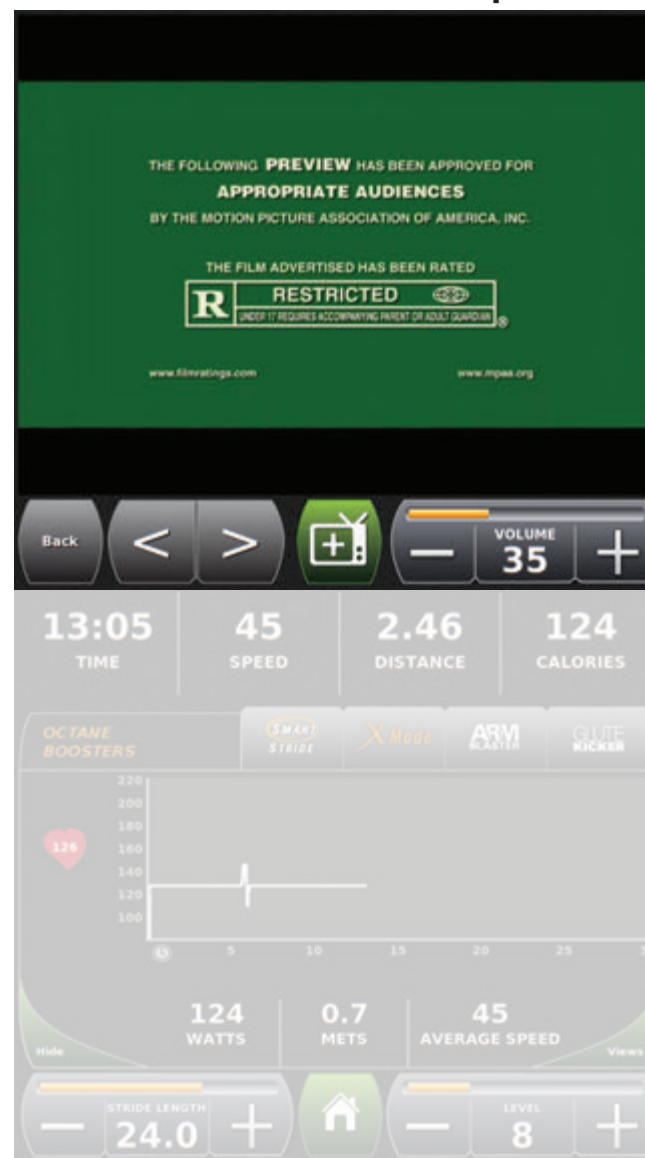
THE FOLLOWING PREVIEW HAS BEEN APPROVED FOR
APPROPRIATE AUDIENCES
BY THE MOTION PICTURE ASSOCIATION OF AMERICA, INC.

THE FILM ADVERTISED HAS BEEN RATED
R RESTRICTED
UNDER 17 REQUIRES ACCOMPANYING PARENT OR ADULT GUARDIAN

www.filmratings.com www.mpaa.org

Back < > VOLUME 35 − +

13:05 TIME
45 SPEED
2.46 DISTANCE
124 CALORIES

OCTANE BOOSTERS
SMART STRIDE
X Mode
ARM BLASTER
GLUTE KICKER

220
200
180
160
140
120
100
126
5 10 15 20 25

124 WATTS
0.7 METS
45 AVERAGE SPEED
Hide
Views

STRIDE LENGTH 24.0 − +
LEVEL 8 − +